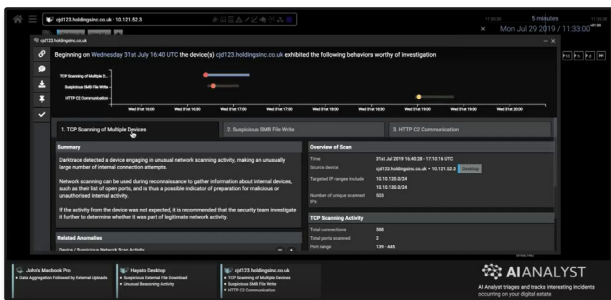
cjd123.holdingsinc.co.uk · 10.121.52.3

5 minutes
Mon Jul 29 2019 / 11:33:00

cjd123.holdingsinc.co.uk

Beginning on Wednesday 31st July 16:40 UTC the device(s) cjd123.holdingsinc.co.uk exhibited the following behaviors worthy of investigation

TCP Scanning of Multiple D...
Suspicious SMB File Write
HTTP C2 Communication

1. TCP Scanning of Multiple Devices
2. Suspicious SMB File Write
3. HTTP C2 Communication

Summary

Darktrace detected a device engaging in unusual network scanning activity, making an unusually large number of internal connection attempts.

Network scanning can be used during reconnaissance to gather information about internal devices, such as their list of open ports, and is thus a possible indicator of preparation for malicious or unauthorized internal activity.

If the activity from the device was not expected, it is recommended that the security team investigate it further to determine whether it was part of legitimate network activity.

Related Anomalies

Overview of Scan

| Time | 31st Jul 2019 16:40:26 - 17:10:16 UTC |
|---|---|
| Source device | cjd123.holdingsinc.co.uk • 10.121.52.3 |
| Targeted IP ranges include | 10.10.120.0/24 10.10.150.0/24 |
| Number of unique scanned IPs | 503 |

TCP Scanning Activity

| Total connections | 556 |
|---|---|
| Total ports scanned | 2 |
| Port range | 135 - 445 |

John's Macbook Pro
• Data Aggregation Followed by External Uploads

Hayato Desktop
• Suspicious External File Download
• Unusual Beaconing Activity

cjd123.holdingsinc.co.uk
• TCP Scanning of Multiple Devices
• Suspicious SMB File Write
• HTTP C2 Communication

AI ANALYST
AI Analyst triages and tracks interesting incidents occurring on your digital estate